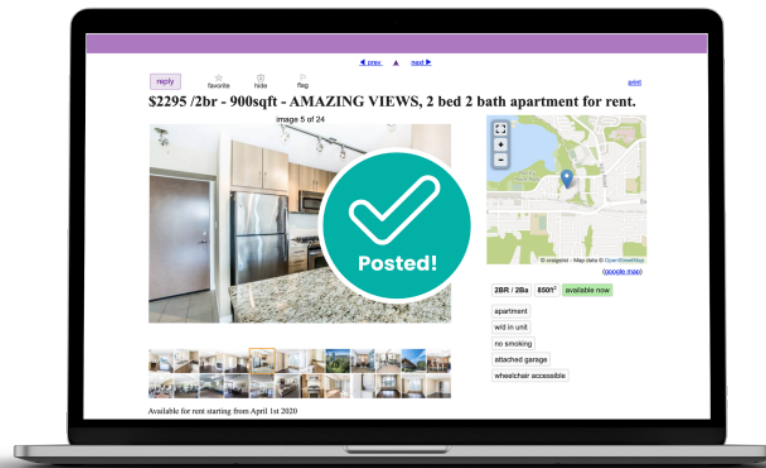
◀ prev ▲ next ▶

reply
favorite
hide
flag
print

$2295 /2br - 900sqft - AMAZING VIEWS, 2 bed 2 bath apartment for rent.

image 5 of 24

Posted!

© craigslist - Map data © OpenStreetMap
(google map)

2BR / 2Ba
850ft²
available now

apartment
w/d in unit
no smoking
attached garage
wheelchair accessible

Available for rent starting from April 1st 2020